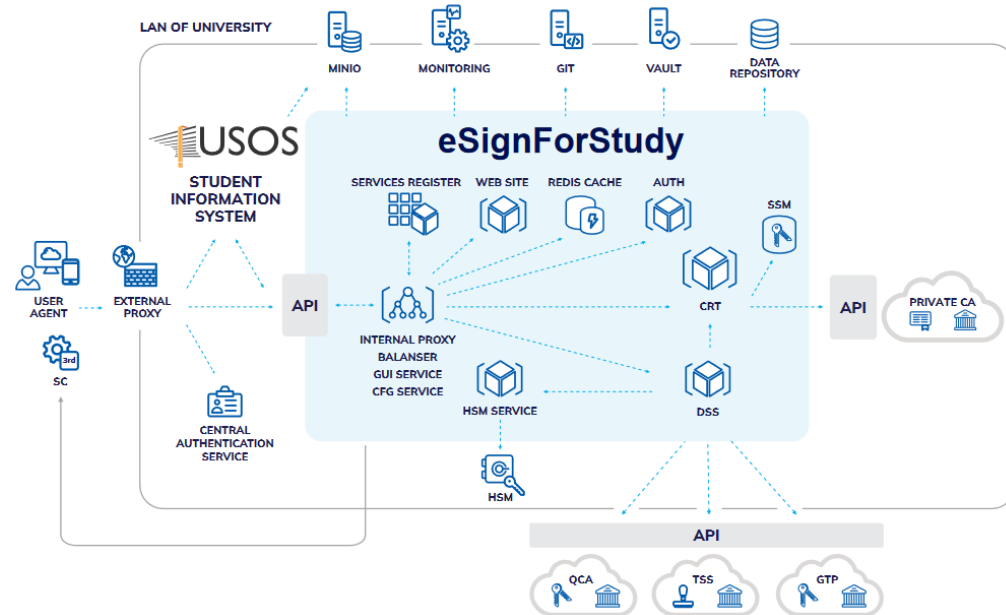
LAN OF UNIVERSITY

MINIO

MONITORING

GIT

VAULT

DATA REPOSITORY

USOS

STUDENT INFORMATION SYSTEM

eSignForStudy

SERVICES REGISTER

WEB SITE

REDIS CACHE

AUTH

SSM

USER AGENT

EXTERNAL PROXY

API

INTERNAL PROXY
BALANSER
GUI SERVICE
CFG SERVICE

CRT

API

PRIVATE CA

3rd

SC

HSM SERVICE

DSS

CENTRAL AUTHENTICATION SERVICE

HSM

API

QCA

TSS

GTP